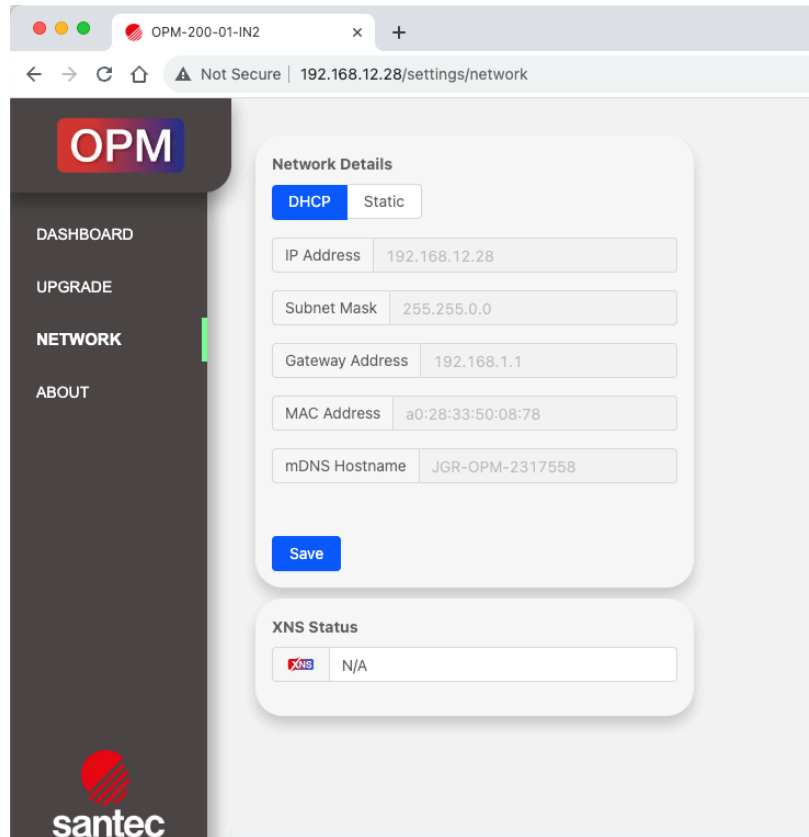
OPM-200-01-IN2 ×
+
Not Secure | 192.168.12.28/settings/network

OPM

DASHBOARD
UPGRADE
NETWORK
ABOUT

Network Details
DHCP Static
IP Address 192.168.12.28
Subnet Mask 255.255.0.0
Gateway Address 192.168.1.1
MAC Address a0:28:33:50:08:78
mDNS Hostname JGR-OPM-2317558
Save

XNS Status
XNS N/A

santec